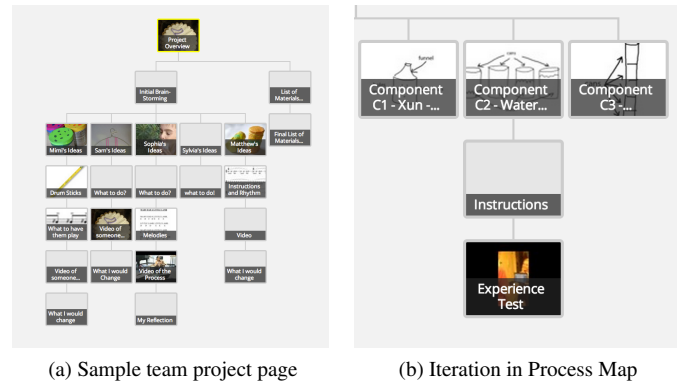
Project Overview

Initial Brain-Storming

List of Materials...

Final List of Materials...

Mimi's Ideas

Sam's Ideas

Sophia's Ideas

Sylvia's Ideas

Matthew's Ideas

Drum Sticks

What to do?

What to do?

what to do!

Instructions and Rhythm

What to have them play

Video of someone...

Melodies

Video

Video of someone...

What I would Change

Video of the Process

What I would change

What I would change

My Reflection

(a) Sample team project page

funnel

cans

Component C1 - Xun -...

Component C2 - Water...

Component C3-...

Instructions

Experience Test

(b) Iteration in Process Map